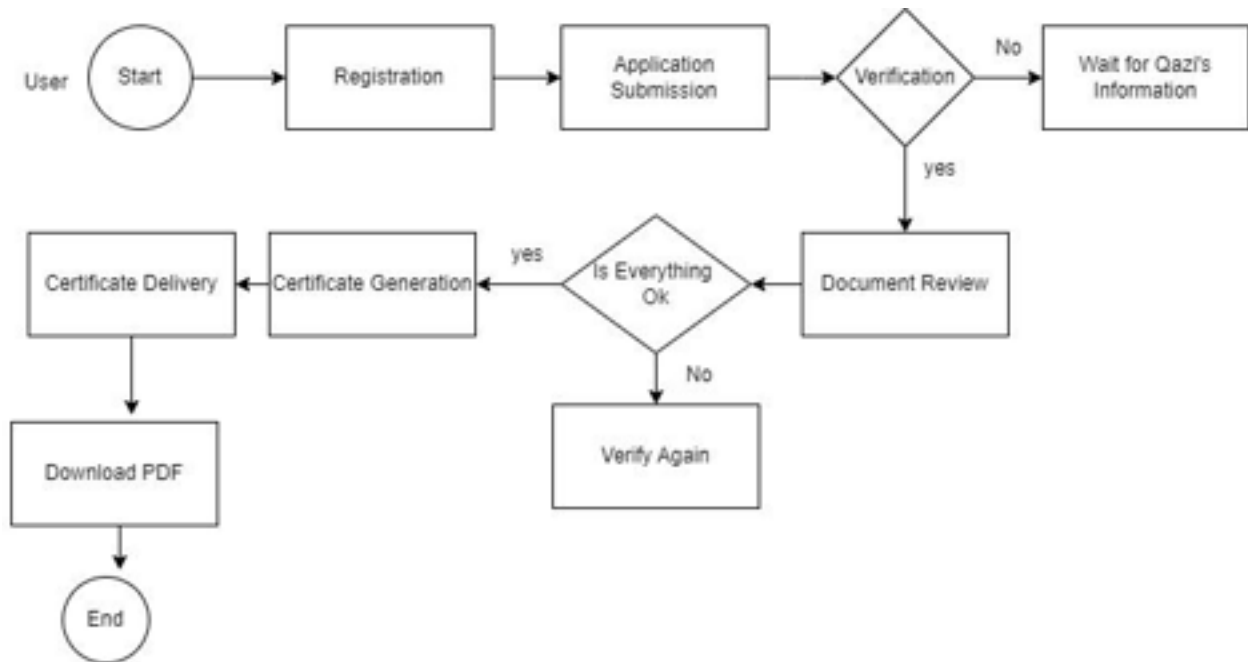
User

Start

Registration

Application Submission

Verification

No

Wait for Qazi's Information

yes

Document Review

Is Everything Ok

yes

Certificate Generation

Certificate Delivery

No

Verify Again

Download PDF

End